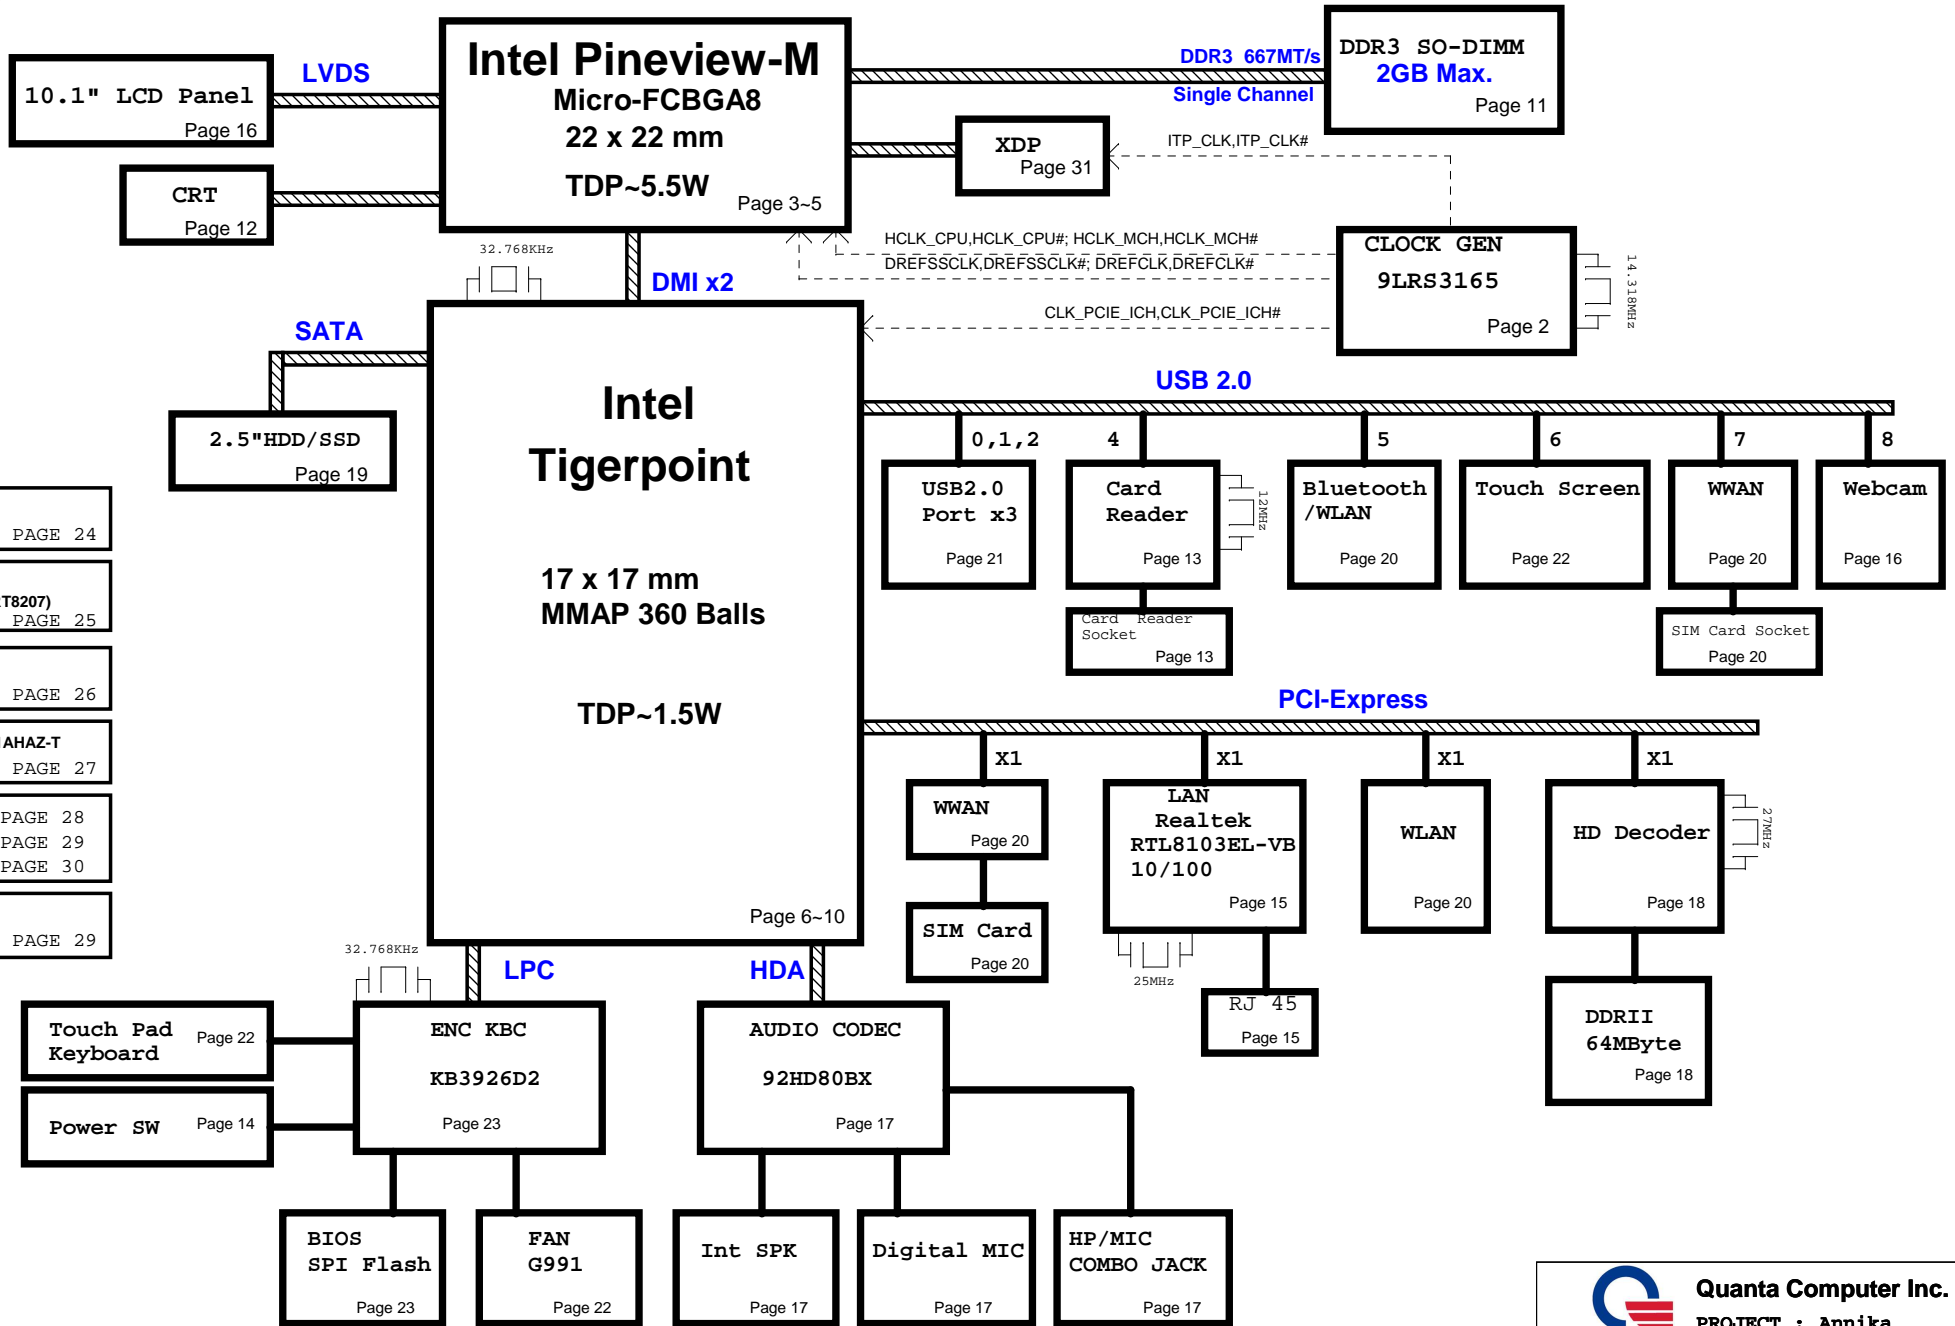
10.1" LCD Panel
Page 16

LVDS

Intel Pineview-M
Micro-FCBGA8
22 x 22 mm
TDP~5.5W
Page 3~5

DDR3 667MT/s
Single Channel

DDR3 SO-DIMM
2GB Max.
Page 11

CRT
Page 12

XDP
Page 31

ITP_CLK,ITP_CLK#

32.768KHz

HCLK_CPU,HCLK_CPU#; HCLK_MCH,HCLK_MCH#
DREFSSCLK,DREFSSCLK#; DREFCLK,DREFCLK#

CLOCK GEN
9LRS3165
Page 2

14.318MHz

DMI x2

CLK_PCIE_ICH,CLK_PCIE_ICH#

SATA

Intel
Tigerpoint

17 x 17 mm
MMAP 360 Balls

TDP~1.5W

Page 6~10

USB 2.0

2.5"HDD/SSD
Page 19

0,1,2
USB2.0
Port x3
Page 21

4
Card
Reader
Page 13

12MHz

5
Bluetooth
/WLAN
Page 20

6
Touch Screen
Page 22

7
WWAN
Page 20

8
Webcam
Page 16

Card Reader
Socket
Page 13

SIM Card Socket
Page 20

PAGE 24

T8207)
PAGE 25

PAGE 26

AHAZ-T
PAGE 27

PAGE 28
PAGE 29
PAGE 30

PAGE 29

PCI-Express

X1
WWAN
Page 20

X1
LAN
Realtek
RTL8103EL-VB
10/100
Page 15

X1
WLAN
Page 20

X1
HD Decoder
Page 18

27MHz

SIM Card
Page 20

25MHz

RJ 45
Page 15

DDRII
64MByte
Page 18

32.768KHz

LPC

HDA

Touch Pad
Keyboard
Page 22

ENC KBC
KB3926D2
Page 23

AUDIO CODEC
92HD80BX
Page 17

Power SW
Page 14

BIOS
SPI Flash
Page 23

FAN
G991
Page 22

Int SPK
Page 17

Digital MIC
Page 17

HP/MIC
COMBO JACK
Page 17

Quanta Computer Inc.
PROJECT : Annika